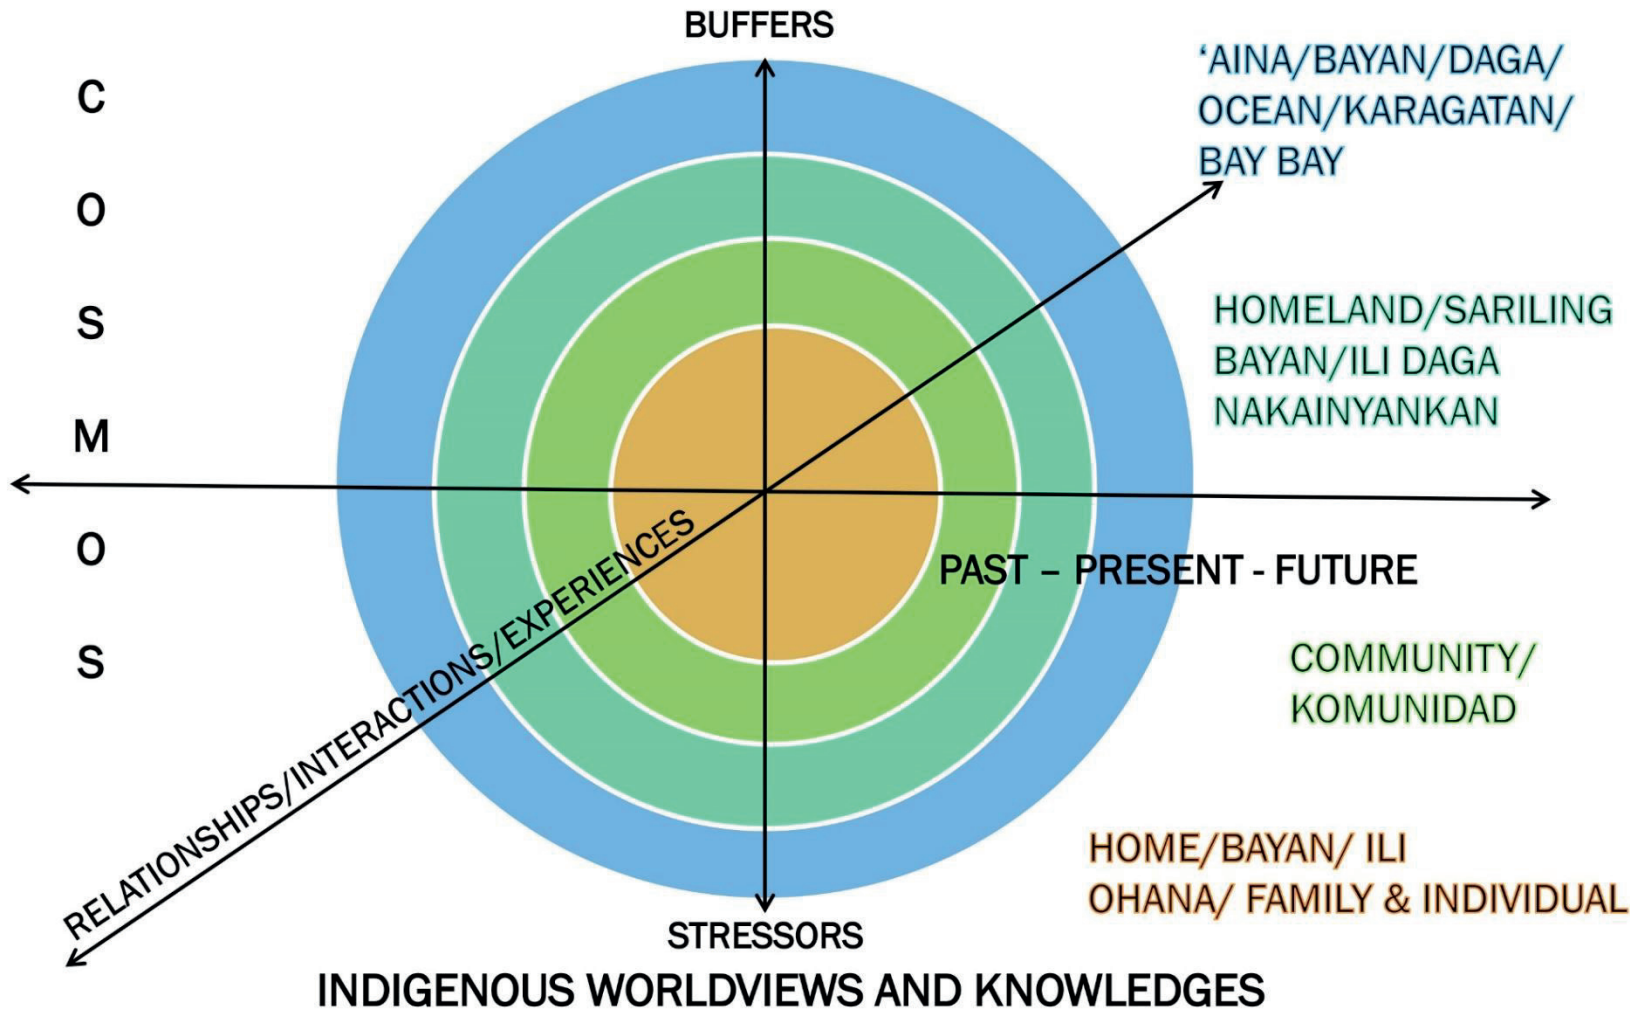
BUFFERS

C
O
S
M
O
S

'AINA/BAYAN/DAGA/ OCEAN/KARAGATAN/ BAY BAY

HOMELAND/SARILING BAYAN/ILI DAGA NAKAINYANKAN

PAST – PRESENT - FUTURE

COMMUNITY/ KOMUNIDAD

HOME/BAYAN/ ILI OHANA/ FAMILY & INDIVIDUAL

RELATIONSHIPS/INTERACTIONS/EXPERIENCES

STRESSORS

INDIGENOUS WORLDVIEWS AND KNOWLEDGES